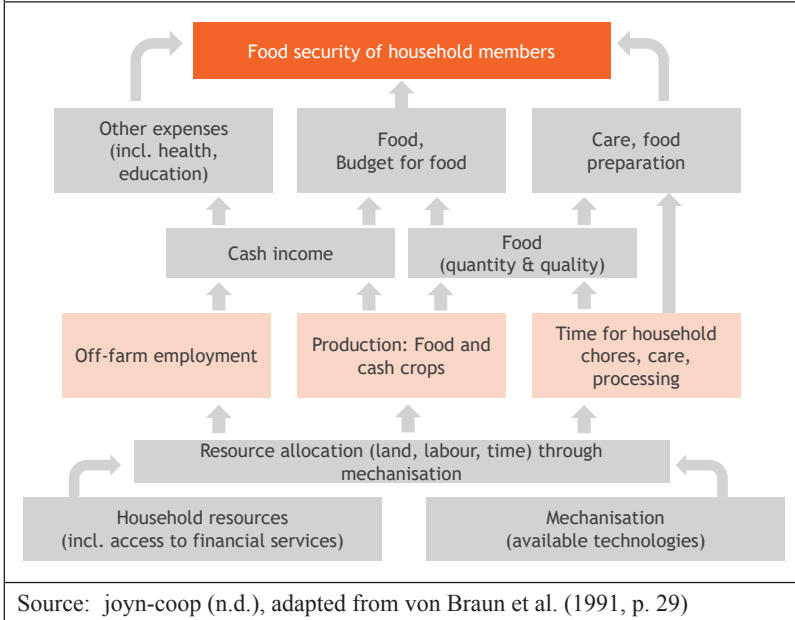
Food security of household members

Other expenses (incl. health, education)

Food, Budget for food

Care, food preparation

Cash income

Food (quantity & quality)

Off-farm employment

Production: Food and cash crops

Time for household chores, care, processing

Resource allocation (land, labour, time) through mechanisation

Household resources (incl. access to financial services)

Mechanisation (available technologies)

Source: joyn-coop (n.d.), adapted from von Braun et al. (1991, p. 29)